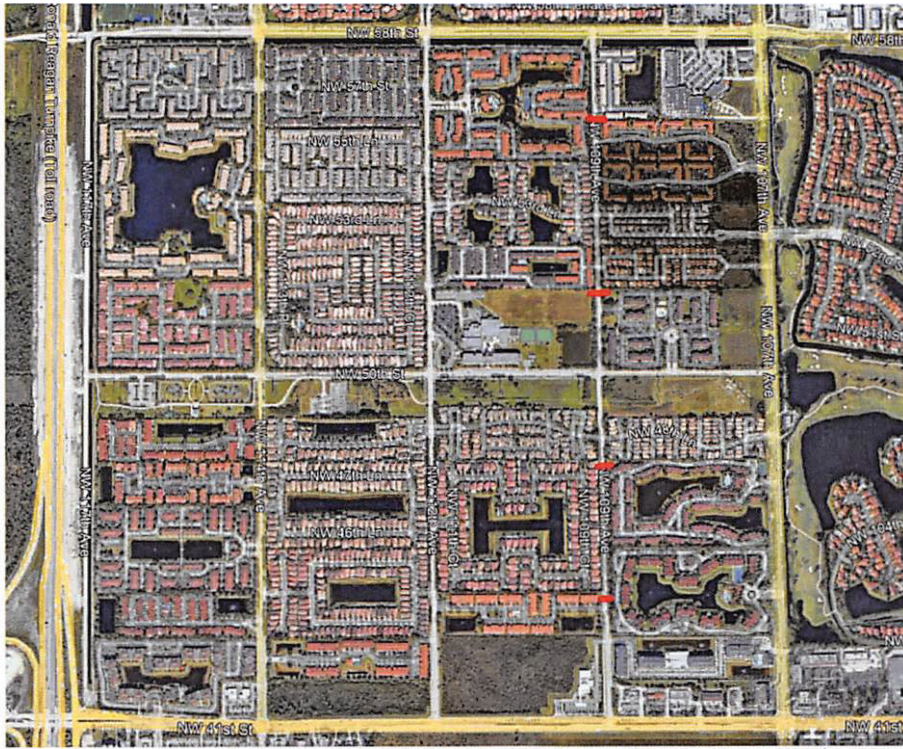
Ronald Reagan Turnpike (Toll road)
NW 58th St
NW 58th St
NW 57th St
NW 56th Ln
NW 56th Ter
NW 54th Ln
NW 109th Ave
NW 107th Ave
NW 114th Ave
NW 50th St
NW 49th Ln
NW 47th Ln
NW 46th Ln
NW 112th Ave
NW 111th Ct
NW 109th Ct
NW 109th Ave
NW 114th Ave
NW 113th Ave
NW 104th
NW 41st St
NW 41st St
NW 54th Ln
NW 52nd